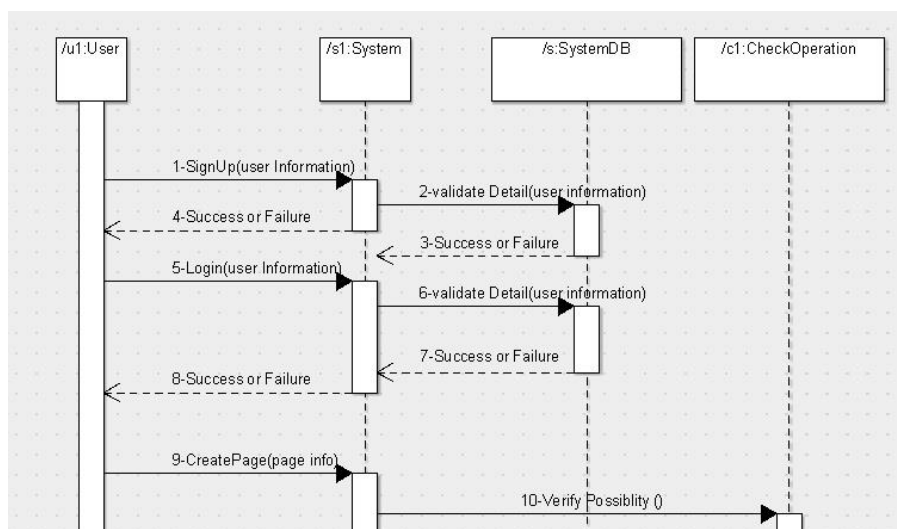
/u1:User

/s1:System

/s:SystemDB

/c1:CheckOperation

1-SignUp(user Information)

2-validate Detail(user information)

4-Success or Failure

3-Success or Failure

5-Login(user Information)

6-validate Detail(user information)

7-Success or Failure

8-Success or Failure

9-CreatePage(page info)

10-Verify Possiblity ()